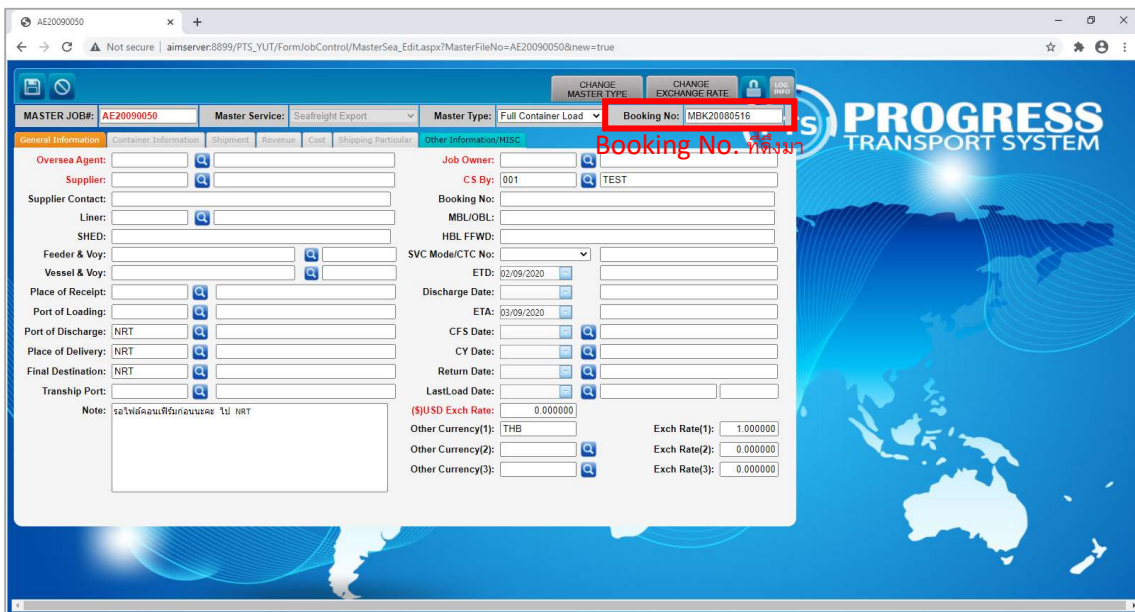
AE20090050

Not secure | aimserver:8899/PTS_YUT/FormJobControl/MasterSea_Edit.aspx?MasterFileNo=AE20090050&new=true

CHANGE MASTER TYPE
CHANGE EXCHANGE RATE
LOG INFO

PROGRESS TRANSPORT SYSTEM

MASTER JOB#: AE20090050
Master Service: Seafreight Export
Master Type: Full Container Load
Booking No: MBK20080516

Booking No. ที่ดึงมา

General Information | Container Information | Shipment | Revenue | Cost | Shipping Particular | Other Information/MISC

Oversea Agent:
Supplier:
Supplier Contact:
Liner:
SHED:
Feeder & Voy:
Vessel & Voy:
Place of Receipt:
Port of Loading:
Port of Discharge: NRT
Place of Delivery: NRT
Final Destination: NRT
Tranship Port:
Note: รอไฟล์คอนเฟิร์มก่อนนะคะ ไป NRT

Job Owner:
CS By: 001 TEST
Booking No:
MBL/OBL:
HBL FFWD:
SVC Mode/CTC No:
ETD: 02/09/2020
Discharge Date:
ETA: 03/09/2020
CFS Date:
CY Date:
Return Date:
LastLoad Date:
($)USD Exch Rate: 0.000000
Other Currency(1): THB
Other Currency(2):
Other Currency(3):
Exch Rate(1): 1.000000
Exch Rate(2): 0.000000
Exch Rate(3): 0.000000